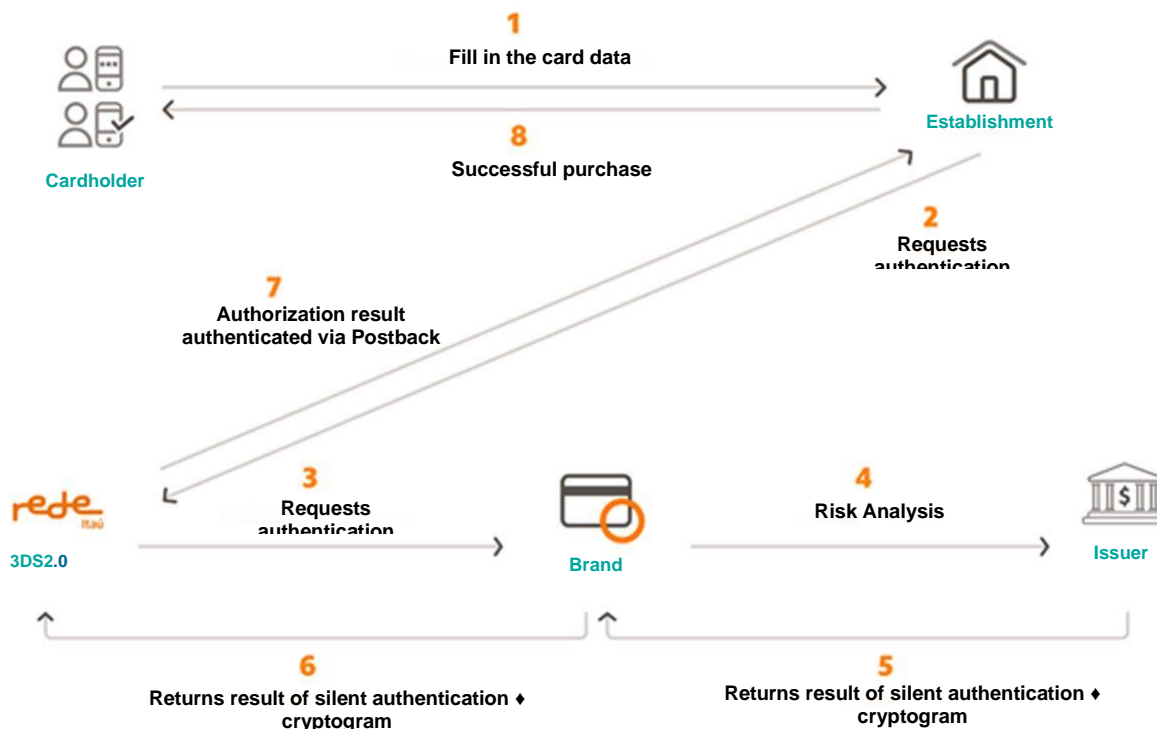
1
Fill in the card data

Establishment

8
Successful purchase

Cardholder

2
Requests authentication

7
Authorization result authenticated via Postback

rede
itaú

3DS2.0

3
Requests authentication

Brand

4
Risk Analysis

$

Issuer

6
Returns result of silent authentication ♦ cryptogram

5
Returns result of silent authentication ♦ cryptogram